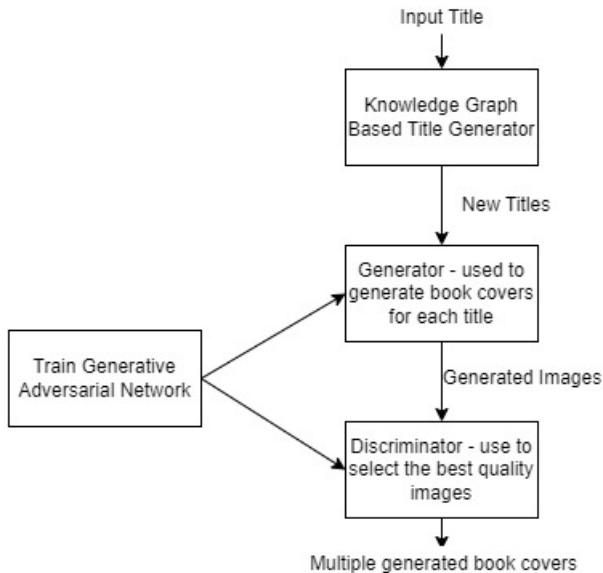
Input Title

Knowledge Graph Based Title Generator

New Titles

Generator - used to generate book covers for each title

Train Generative Adversarial Network

Generated Images

Discriminator - use to select the best quality images

Multiple generated book covers